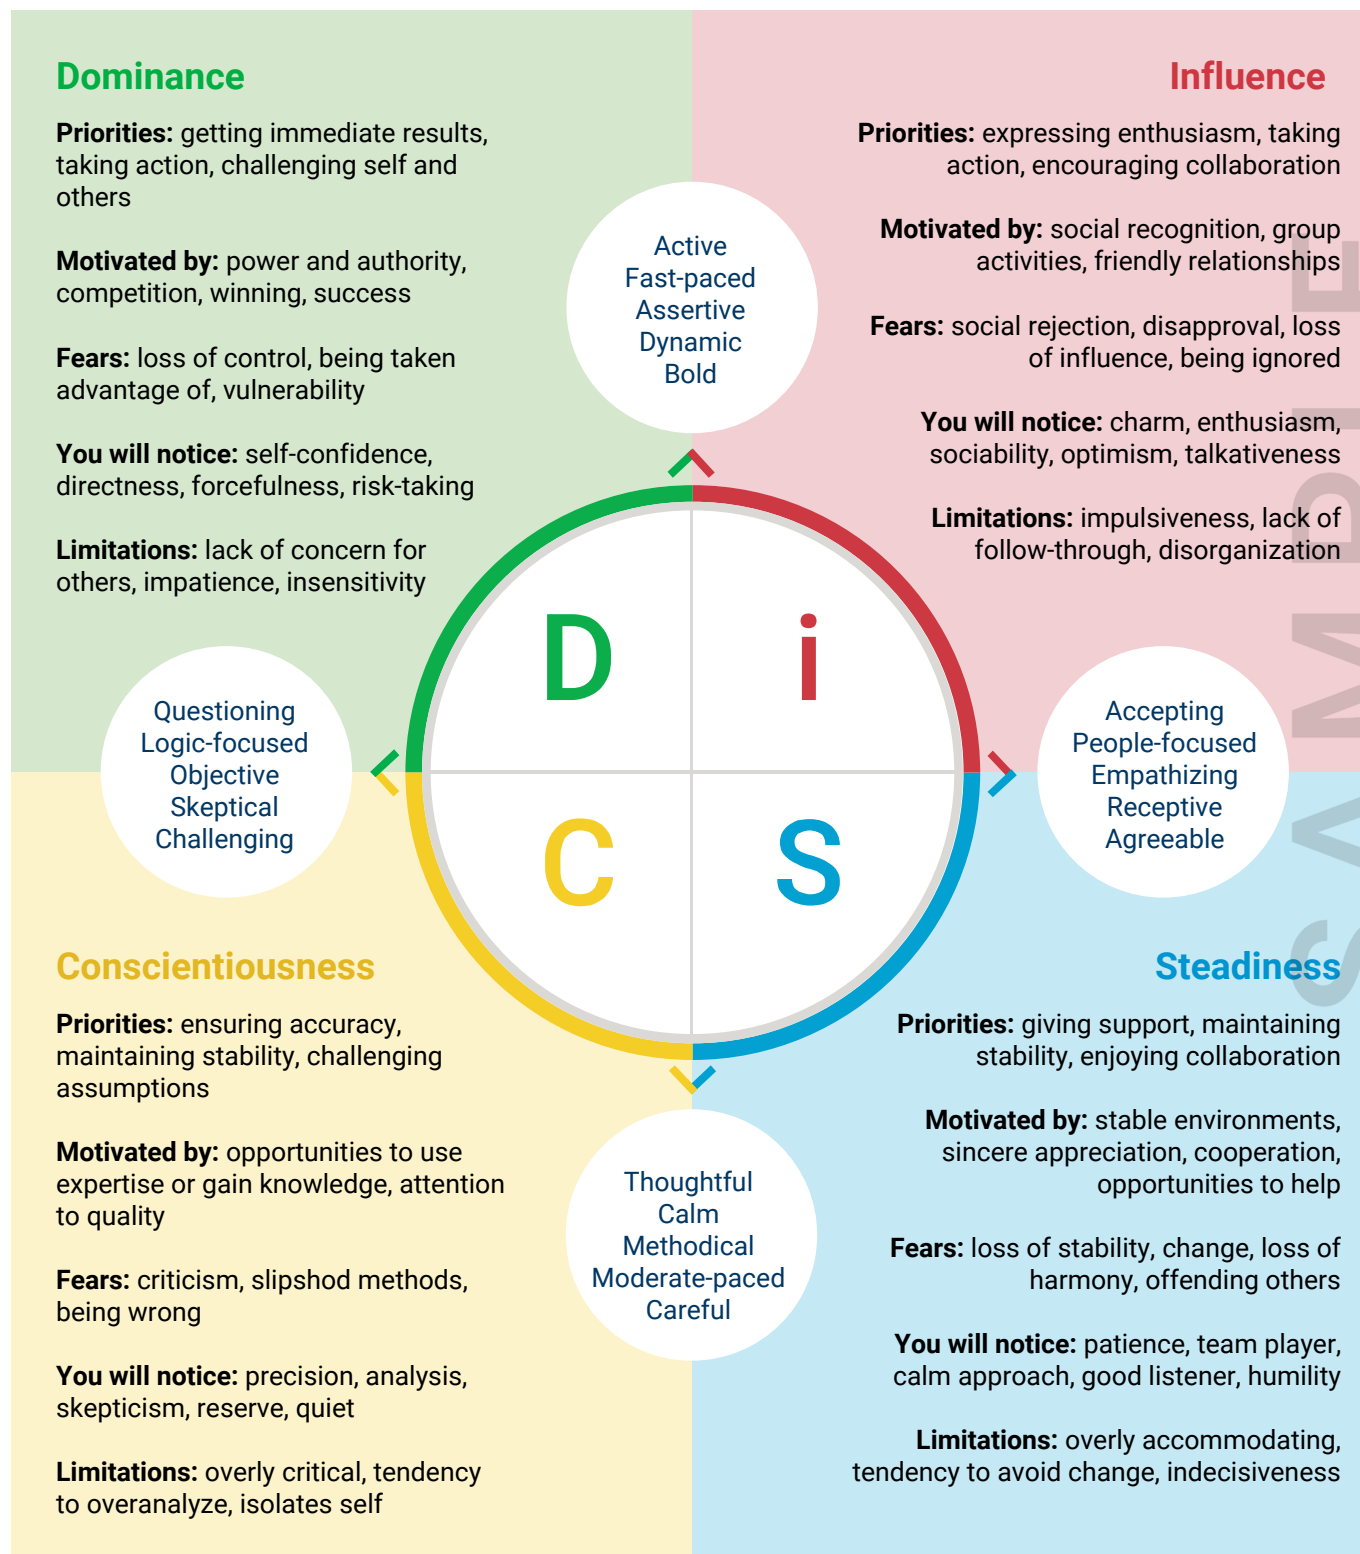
Dominance

**Priorities:** getting immediate results, taking action, challenging self and others

**Motivated by:** power and authority, competition, winning, success

**Fears:** loss of control, being taken advantage of, vulnerability

**You will notice:** self-confidence, directness, forcefulness, risk-taking

**Limitations:** lack of concern for others, impatience, insensitivity

Influence

**Priorities:** expressing enthusiasm, taking action, encouraging collaboration

**Motivated by:** social recognition, group activities, friendly relationships

**Fears:** social rejection, disapproval, loss of influence, being ignored

**You will notice:** charm, enthusiasm, sociability, optimism, talkativeness

**Limitations:** impulsiveness, lack of follow-through, disorganization

Active
Fast-paced
Assertive
Dynamic
Bold

Questioning
Logic-focused
Objective
Skeptical
Challenging

D

i

C

S

Accepting
People-focused
Empathizing
Receptive
Agreeable

Conscientiousness

**Priorities:** ensuring accuracy, maintaining stability, challenging assumptions

**Motivated by:** opportunities to use expertise or gain knowledge, attention to quality

**Fears:** criticism, slipshod methods, being wrong

**You will notice:** precision, analysis, skepticism, reserve, quiet

**Limitations:** overly critical, tendency to overanalyze, isolates self

Thoughtful
Calm
Methodical
Moderate-paced
Careful

Steadiness

**Priorities:** giving support, maintaining stability, enjoying collaboration

**Motivated by:** stable environments, sincere appreciation, cooperation, opportunities to help

**Fears:** loss of stability, change, loss of harmony, offending others

**You will notice:** patience, team player, calm approach, good listener, humility

**Limitations:** overly accommodating, tendency to avoid change, indecisiveness

SAMPLE